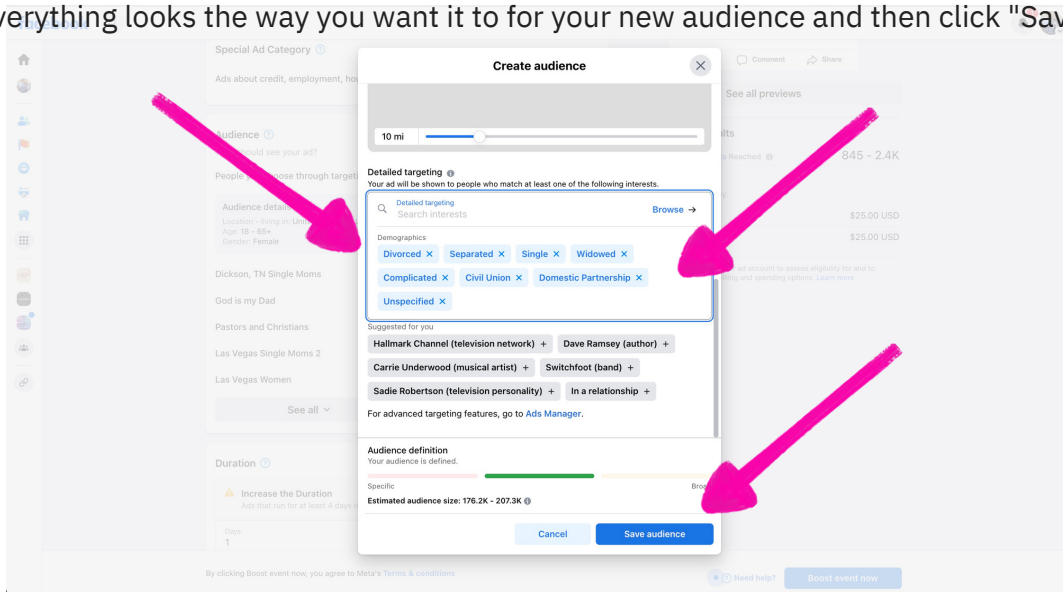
verything looks the way you want it to for your new audience and then click "Sav

Special Ad Category

Ads about credit, employment, ho

Audience

should see your ad?

People ose through targeti

Audience detai

Location - living in: Uni

Age: 18 - 65+

Gender: Female

Dickson, TN Single Moms

God is my Dad

Pastors and Christians

Las Vegas Single Moms 2

Las Vegas Women

See all

Duration

Increase the Duration

Ads that run for at least 4 days

Days

1

By clicking Boost event now, you agree to Meta's Terms & conditions

Comment

Share

See all previews

lts

Reached

845 - 2.4K

$25.00 USD

$25.00 USD

ad account to assess eligibility for and to

ing and spending options. Learn more

Need help?

Boost event now

Create audience

10 mi

Detailed targeting

Your ad will be shown to people who match at least one of the following interests.

Detailed targeting

Search interests

Browse →

Demographics

Divorced ×

Separated ×

Single ×

Widowed ×

Complicated ×

Civil Union ×

Domestic Partnership ×

Unspecified ×

Suggested for you

Hallmark Channel (television network) +

Dave Ramsey (author) +

Carrie Underwood (musical artist) +

Switchfoot (band) +

Sadie Robertson (television personality) +

In a relationship +

For advanced targeting features, go to Ads Manager.

Audience definition

Your audience is defined.

Specific

Bro

Estimated audience size: 176.2K - 207.3K

Cancel

Save audience